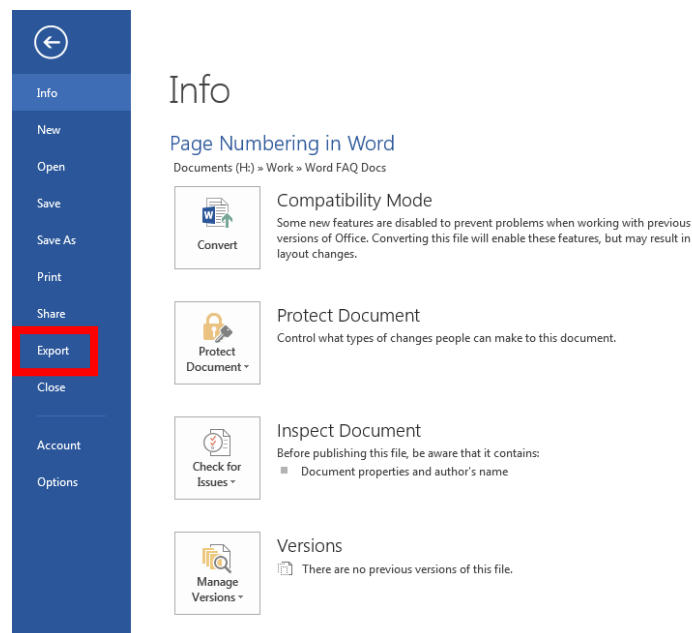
Info
New
Open
Save
Save As
Print
Share
Export
Close
Account
Options

Info

Page Numbering in Word
Documents (H:) » Work » Word FAQ Docs

Convert

Compatibility Mode
Some new features are disabled to prevent problems when working with previous versions of Office. Converting this file will enable these features, but may result in layout changes.

Protect Document

Protect Document
Control what types of changes people can make to this document.

Check for Issues

Inspect Document
Before publishing this file, be aware that it contains:
Document properties and author's name

Manage Versions

Versions
There are no previous versions of this file.